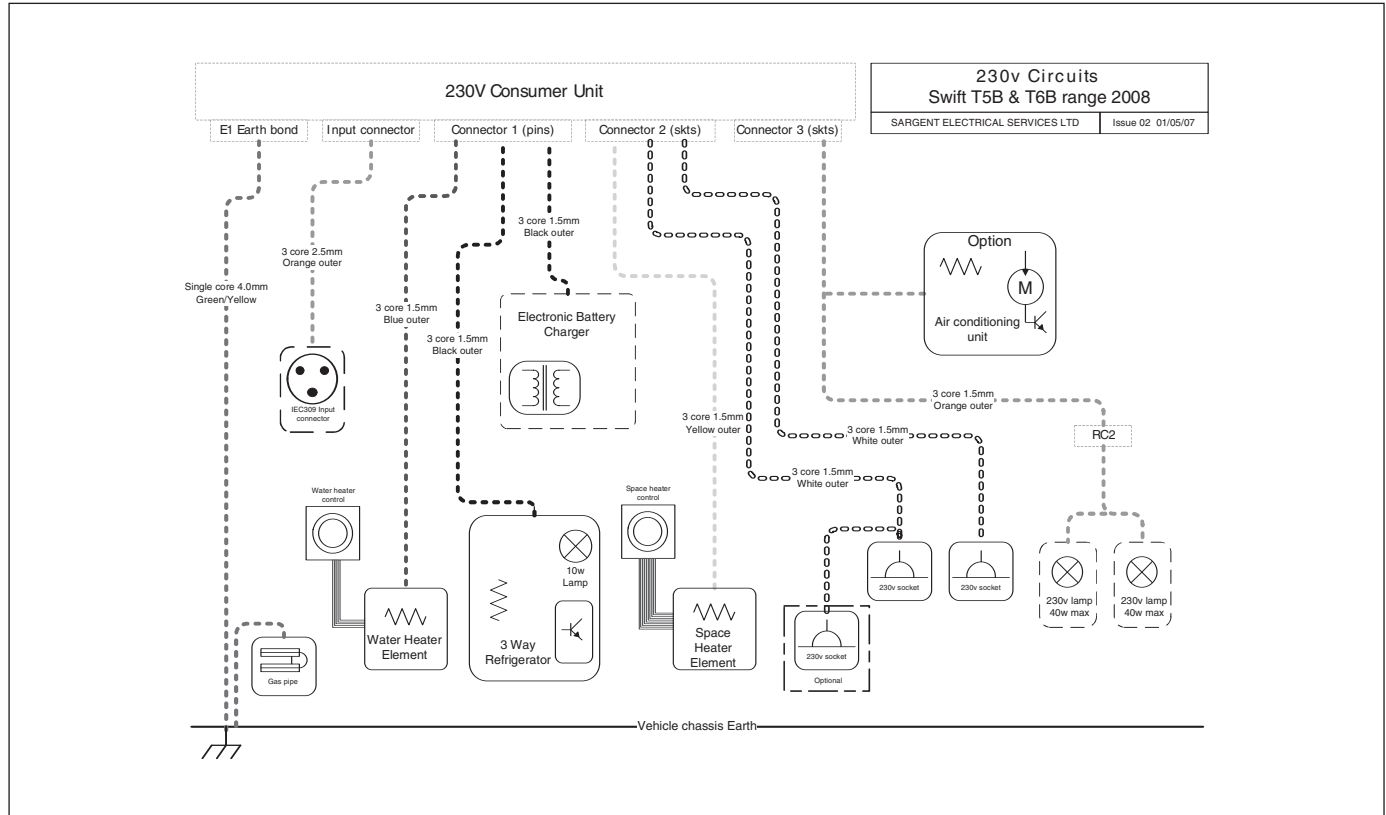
230V Consumer Unit

230v Circuits
Swift T5B & T6B range 2008

SARGENT ELECTRICAL SERVICES LTD | Issue 02 01/05/07

E1 Earth bond
Input connector
Connector 1 (pins)
Connector 2 (skts)
Connector 3 (skts)

3 core 1.5mm
Black outer

3 core 2.5mm
Orange outer

Single core 4.0mm
Green/Yellow

3 core 1.5mm
Blue outer

3 core 1.5mm
Black outer

Electronic Battery Charger

Option
M
Air conditioning unit

IEC309 Input connector

3 core 1.5mm
Orange outer

3 core 1.5mm
Yellow outer

3 core 1.5mm
White outer

RC2

3 core 1.5mm
White outer

Water heater control

Space heater control

10w Lamp

230v socket

230v socket

230v lamp
40w max

230v lamp
40w max

Water Heater Element

3 Way Refrigerator

Space Heater Element

230v socket

Optional

Gas pipe

Vehicle chassis Earth